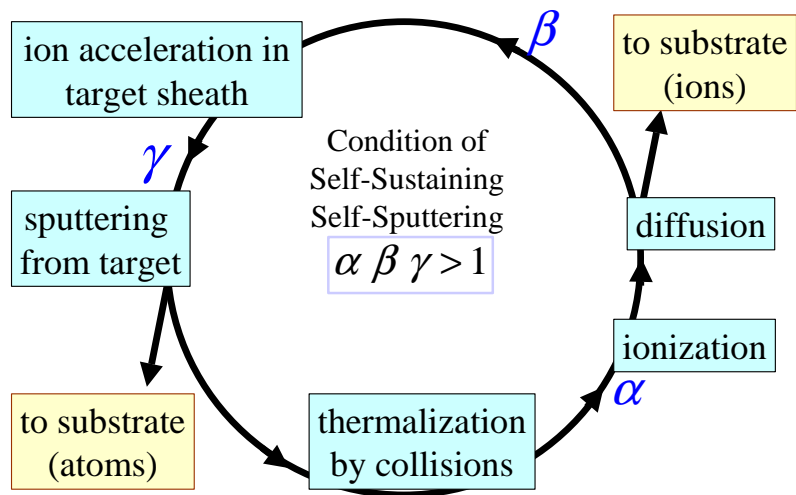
ion acceleration in target sheath

$\beta$

to substrate (ions)

$\gamma$

Condition of Self-Sustaining Self-Sputtering

$\alpha \beta \gamma > 1$

sputtering from target

diffusion

ionization

$\alpha$

to substrate (atoms)

thermalization by collisions